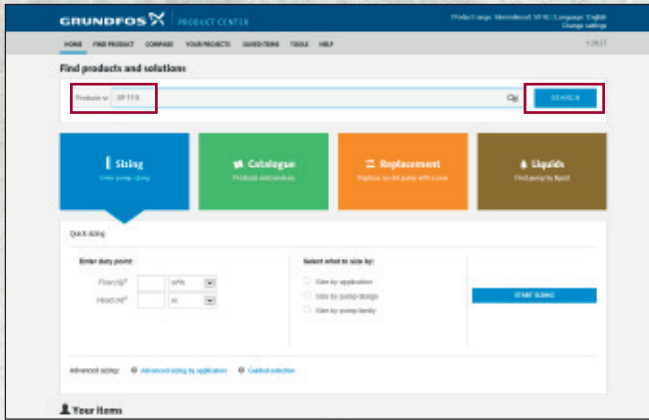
GRUNDFOS PRODUCT CENTER

Product range: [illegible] Language: English
Change settings

HOME FIND PRODUCT COMPARE YOUR PROJECTS SAVED ITEMS TOOLS HELP

Find products and solutions

Products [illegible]

SEARCH

Sizing
Enter pump sizing

Catalogue
Products and services

Replacement
Replace an old pump with a new

Liquids
Find pump by liquid

Quick sizing

Enter duty point:

Flow (Q)
Head (H)

Select what to size by:

Size by application
Size by pump design
Size by pump family

START SIZING

Advanced sizing: Advanced sizing by application Guided selection

Your items